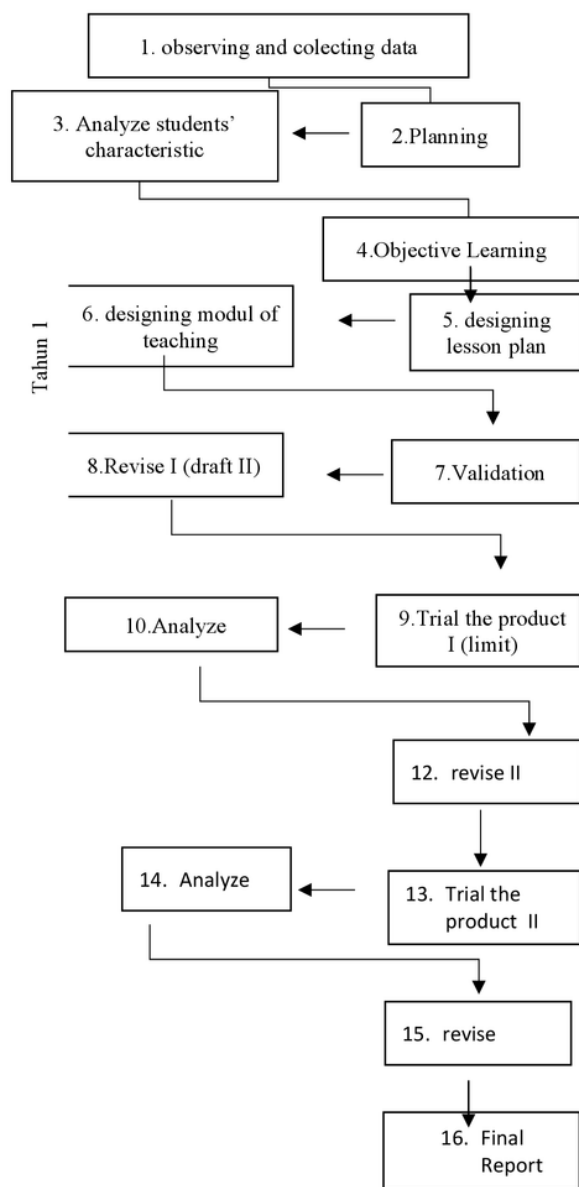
1. observing and colecting data

3. Analyze students' characteristic

2.Planning

4.Objective Learning

Tahun 1

6. designing modul of teaching

5. designing lesson plan

8.Revise I (draft II)

7.Validation

10.Analyze

9.Trial the product I (limit)

12. revise II

14. Analyze

13. Trial the product II

15. revise

16. Final Report